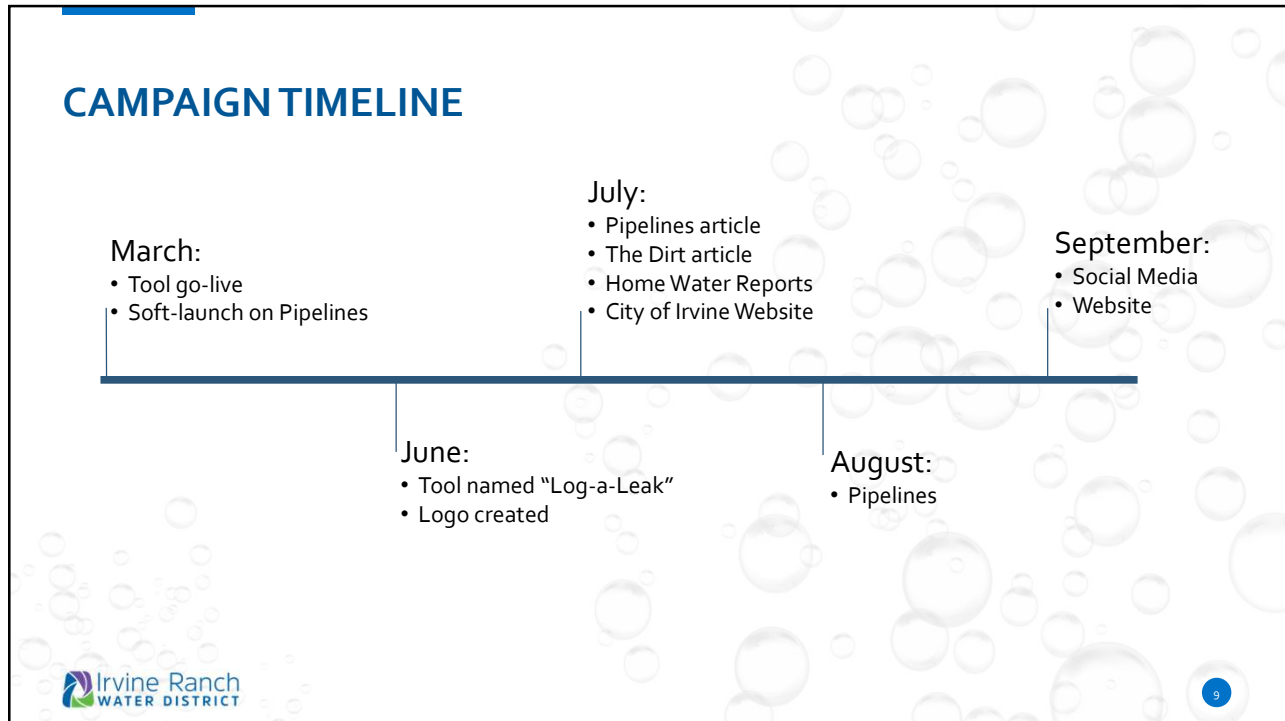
CAMPAIGN TIMELINE

March:
• Tool go-live
• Soft-launch on Pipelines

June:
• Tool named "Log-a-Leak"
• Logo created

July:
• Pipelines article
• The Dirt article
• Home Water Reports
• City of Irvine Website

August:
• Pipelines

September:
• Social Media
• Website

Irvine Ranch WATER DISTRICT

9